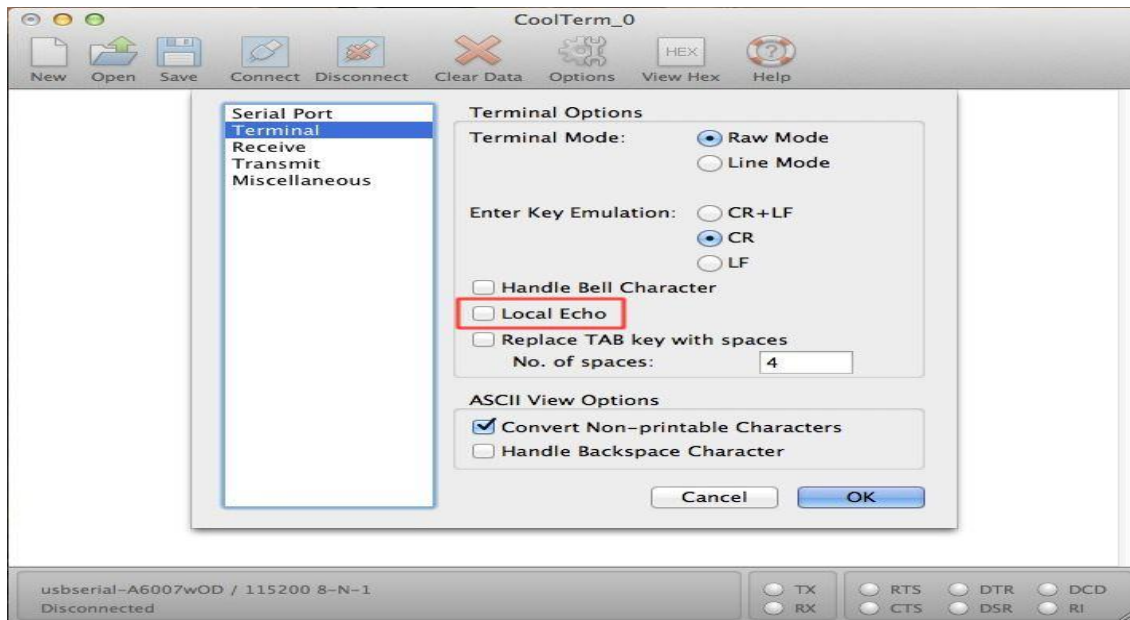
CoolTerm_0

New Open Save Connect Disconnect Clear Data Options HEX View Hex Help

Serial Port
Terminal
Receive
Transmit
Miscellaneous

Terminal Options
Terminal Mode: Raw Mode
Line Mode

Enter Key Emulation: CR+LF
CR
LF

Handle Bell Character
Local Echo
Replace TAB key with spaces
No. of spaces: 4

ASCII View Options
Convert Non-printable Characters
Handle Backspace Character

Cancel OK

usbserial-A6007wOD / 115200 8-N-1
Disconnected

TX RX RTS CTS DTR DSR DCD RI